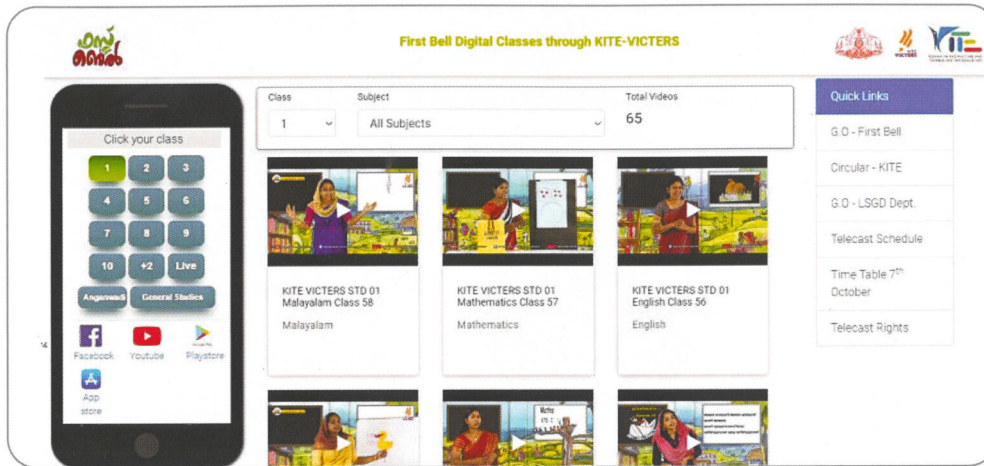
ഫസ്റ്റ് ബെൽ

First Bell Digital Classes through KITE-VICTERS

VICTERS

KITE

Click your class

1 2 3
4 5 6
7 8 9
10 +2 Live
Anganwadi General Studies

Facebook Youtube Playstore
App store

Class
1

Subject
All Subjects

Total Videos
65

KITE VICTERS STD 01 Malayalam Class 58
Malayalam

KITE VICTERS STD 01 Mathematics Class 57
Mathematics

KITE VICTERS STD 01 English Class 56
English

Quick Links
G.O - First Bell
Circular - KITE
G.O - LSGD Dept.
Telecast Schedule
Time Table 7$^{th}$ October
Telecast Rights